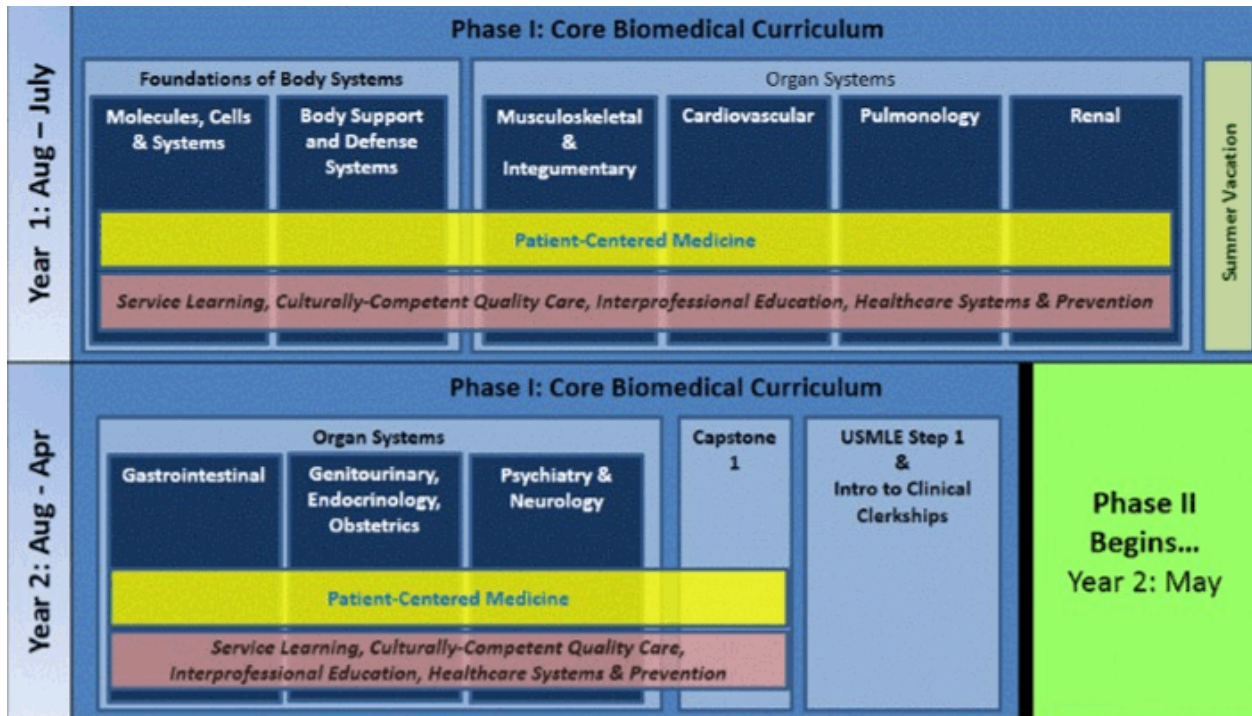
Year 1: Aug – July

Phase I: Core Biomedical Curriculum

Foundations of Body Systems

Molecules, Cells & Systems

Body Support and Defense Systems

Organ Systems

Musculoskeletal & Integumentary

Cardiovascular

Pulmonology

Renal

Patient-Centered Medicine

Service Learning, Culturally-Competent Quality Care, Interprofessional Education, Healthcare Systems & Prevention

Summer Vacation

Year 2: Aug - Apr

Phase I: Core Biomedical Curriculum

Organ Systems

Gastrointestinal

Genitourinary, Endocrinology, Obstetrics

Psychiatry & Neurology

Patient-Centered Medicine

Service Learning, Culturally-Competent Quality Care, Interprofessional Education, Healthcare Systems & Prevention

Capstone 1

USMLE Step 1 & Intro to Clinical Clerkships

Phase II Begins... Year 2: May